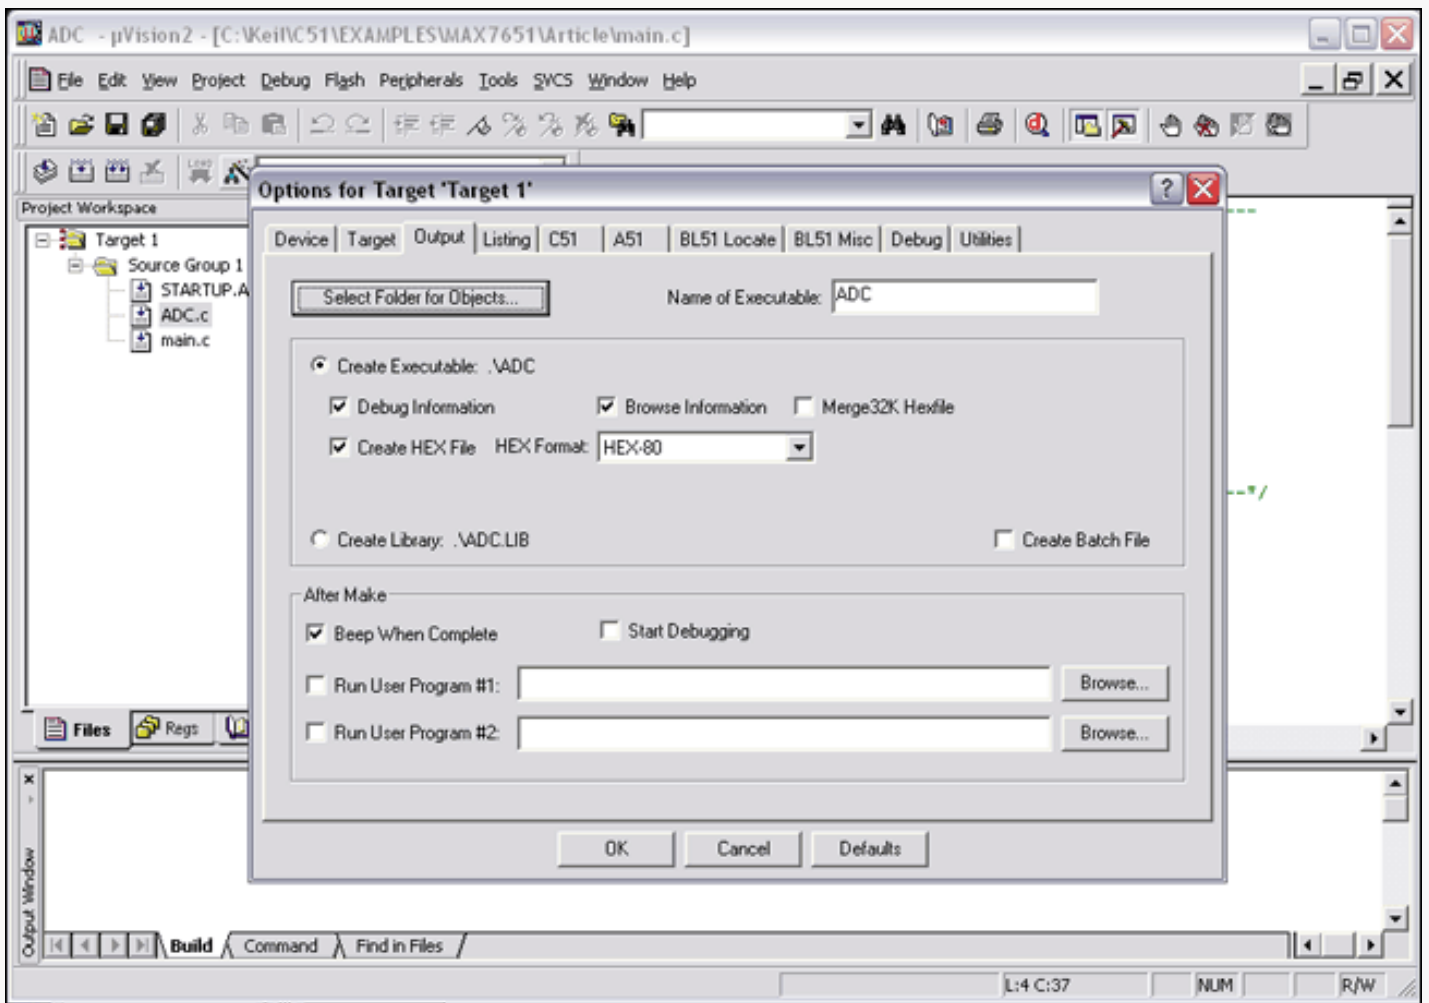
ADC - µVision2 - [C:\Keil\C51\EXAMPLES\MAX7651\Article\main.c]

File Edit View Project Debug Flash Peripherals Tools SVCS Window Help

Project Workspace

Target 1
Source Group 1
STARTUP.A
ADC.c
main.c

Files Regs

Options for Target 'Target 1'

Device | Target | Output | Listing | C51 | A51 | BL51 Locate | BL51 Misc | Debug | Utilities

Select Folder for Objects...

Name of Executable: ADC

Create Executable: .\ADC

Debug Information

Browse Information

Merge32K Hexfile

Create HEX File

HEX Format: HEX-80

Create Library: .\ADC.LIB

Create Batch File

After Make

Beep When Complete

Start Debugging

Run User Program #1:

Browse...

Run User Program #2:

Browse...

OK

Cancel

Defaults

Output Window

Build Command Find in Files

L:4 C:37

NUM

R/W